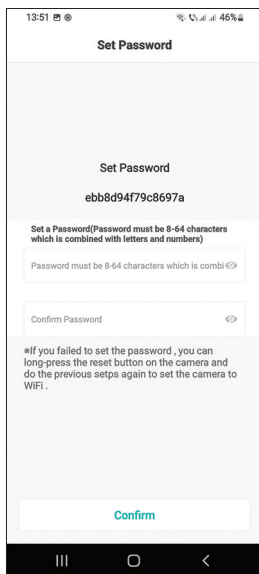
13:51 46%

Set Password

Set Password

ebb8d94f79c8697a

Set a Password(Password must be 8-64 characters which is combined with letters and numbers)

Password must be 8-64 characters which is combi

Confirm Password

*If you failed to set the password , you can long-press the reset button on the camera and do the previous setps again to set the camera to WiFi .

Confirm